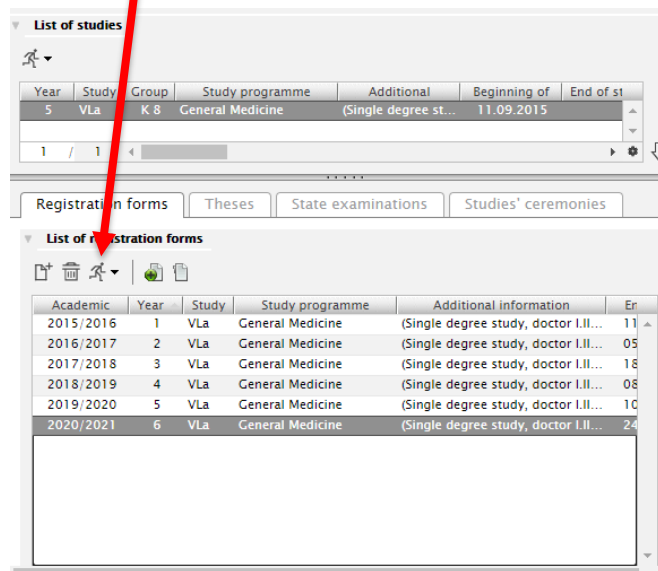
List of studies

| Year | Study | Group | Study programme | Additional | Beginning of | End of st |
|---|---|---|---|---|---|---|
| 5 | VLa | K 8 | General Medicine | (Single degree st... | 11.09.2015 | |

1 / 1

Registration forms | Theses | State examinations | Studies' ceremonies

List of r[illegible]stration forms

| Academic | Year | Study | Study programme | Additional information | En |
|---|---|---|---|---|---|
| 2015/2016 | 1 | VLa | General Medicine | (Single degree study, doctor I.II... | 11 |
| 2016/2017 | 2 | VLa | General Medicine | (Single degree study, doctor I.II... | 05 |
| 2017/2018 | 3 | VLa | General Medicine | (Single degree study, doctor I.II... | 18 |
| 2018/2019 | 4 | VLa | General Medicine | (Single degree study, doctor I.II... | 08 |
| 2019/2020 | 5 | VLa | General Medicine | (Single degree study, doctor I.II... | 10 |
| 2020/2021 | 6 | VLa | General Medicine | (Single degree study, doctor I.II... | 24 |